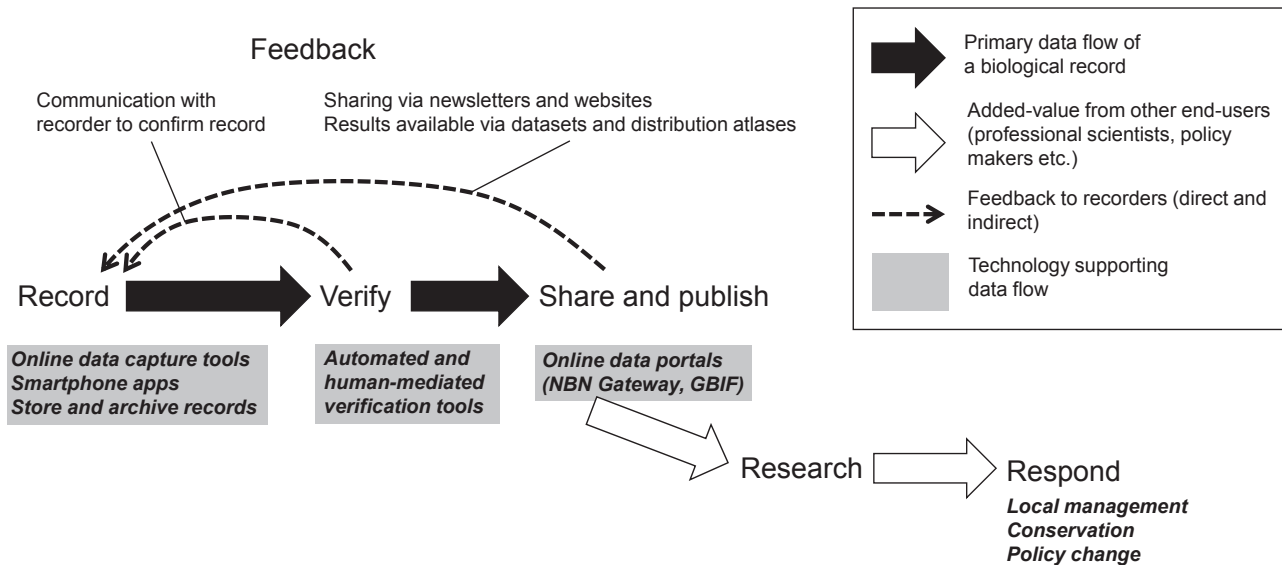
Feedback

Communication with recorder to confirm record

Sharing via newsletters and websites
Results available via datasets and distribution atlases

Record

Verify

Share and publish

*Online data capture tools*
*Smartphone apps*
*Store and archive records*

*Automated and human-mediated verification tools*

*Online data portals (NBN Gateway, GBIF)*

Research

Respond

*Local management*
*Conservation*
*Policy change*

Primary data flow of a biological record

Added-value from other end-users (professional scientists, policy makers etc.)

Feedback to recorders (direct and indirect)

Technology supporting data flow